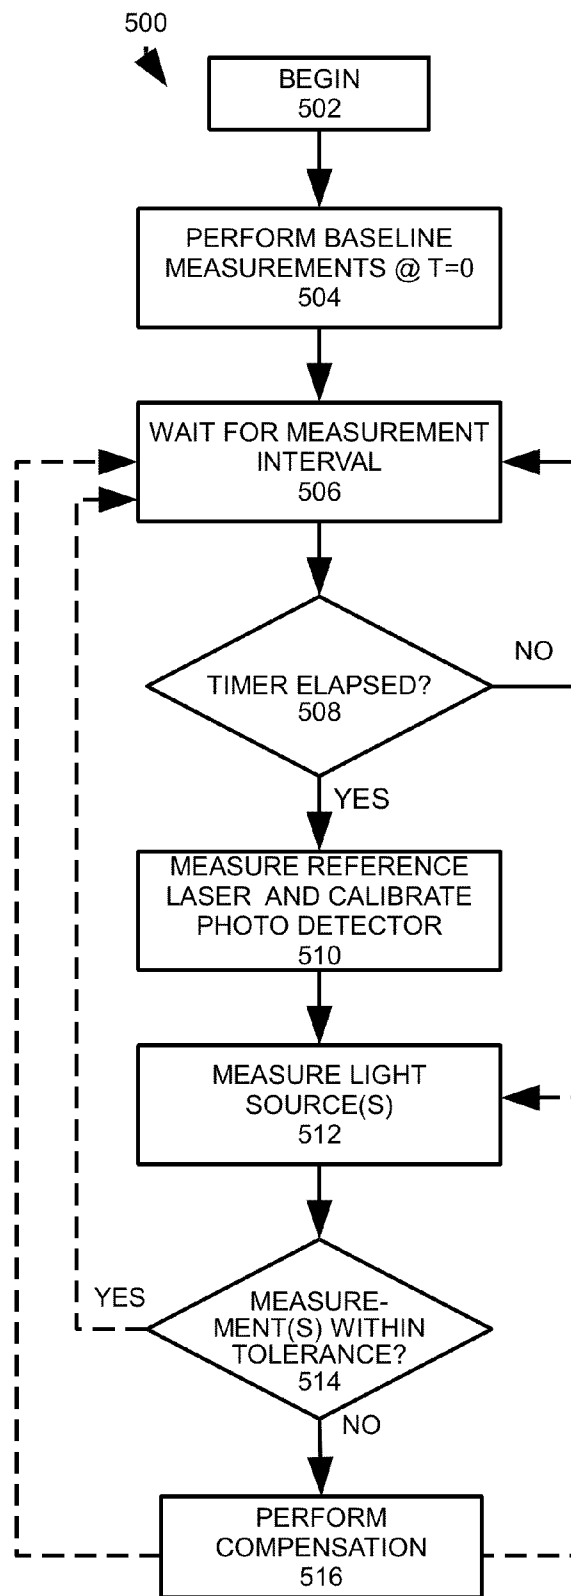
500

BEGIN
502

PERFORM BASELINE MEASUREMENTS @ T=0
504

WAIT FOR MEASUREMENT INTERVAL
506

TIMER ELAPSED?
508

NO

YES

MEASURE REFERENCE LASER AND CALIBRATE PHOTO DETECTOR
510

MEASURE LIGHT SOURCE(S)
512

YES

MEASUREMENT(S) WITHIN TOLERANCE?
514

NO

PERFORM COMPENSATION
516